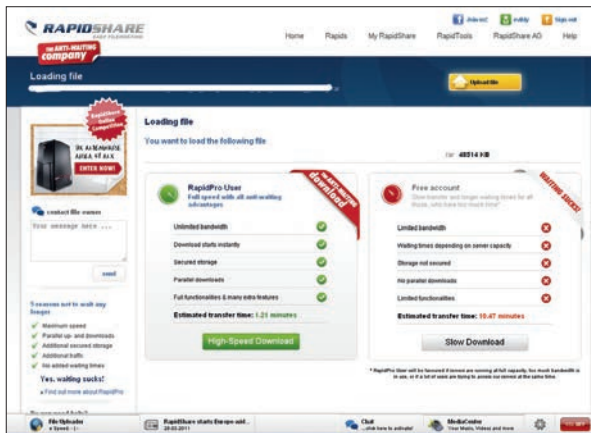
RAPIDSHARE
EASY FILEHOSTING
THE ANTI-WAITING company

Join us! notify Sign out

Home Rapids My RapidShare RapidTools RapidShare AG Help

Loading file

Upload file

IN ALIENWARE AREA 51 ALX
ENTER NOW!

contact file owner

Your message here ...

send

5 reasons not to wait any longer

Maximum speed
Parallel up- and downloads
Additional secured storage
Additional traffic
No added waiting times

Yes, waiting sucks!
» Find out more about RapidPro

Loading file

You want to load the following file:

48514 KB

RapidPro User
Full speed with all anti-waiting advantages

THE ANTI-WAITING download

Unlimited bandwidth
Download starts instantly
Secured storage
Parallel downloads
Full functionalities & many extra features

Estimated transfer time: 1.21 minutes

High-Speed Download

Free account
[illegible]

WAITING SUCKS!

Limited bandwidth
Waiting times depending on server capacity
Storage not secured
No parallel downloads
Limited functionalities

Estimated transfer time: 10.47 minutes

Slow Download

* RapidPro User will be favoured if servers are running at full capacity. How much bandwidth is in use, or if a lot of users are trying to access our server at the same time.

File Uploader
RapidShare starts Europe-wid...
28.02.2011
Chat
click here to activate!
MediaCenter
Your Music, Videos and more